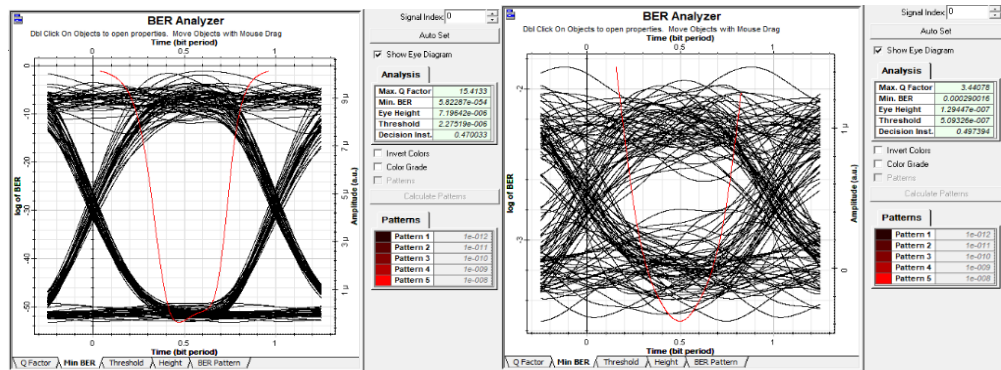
BER Analyzer
Dbl Click On Objects to open properties. Move Objects with Mouse Drag
Time (bit period)
0 0.5 1
0
-10
-20
-30
-40
-50
log of BER
9μ
7μ
5μ
3μ
1μ
Amplitude (a.u.)
0 0.5 1
Time (bit period)
Q Factor | Min BER | Threshold | Height | BER Pattern

Signal Index: 0
Auto Set
Show Eye Diagram
Analysis

| | |
|---|---|
| Max. Q Factor | 15.4133 |
| Min. BER | 5.82287e-054 |
| Eye Height | 7.19642e-006 |
| Threshold | 2.27519e-006 |
| Decision Inst. | 0.470033 |

Invert Colors
Color Grade
Patterns
Calculate Patterns
Patterns

| | |
|---|---|
| Pattern 1 | 1e-012 |
| Pattern 2 | 1e-011 |
| Pattern 3 | 1e-010 |
| Pattern 4 | 1e-009 |
| Pattern 5 | 1e-008 |

BER Analyzer
Dbl Click On Objects to open properties. Move Objects with Mouse Drag
Time (bit period)
0 0.5 1
-2
-3
log of BER
1μ
0
Amplitude (a.u.)
0 0.5 1
Time (bit period)
Q Factor | Min BER | Threshold | Height | BER Pattern

Signal Index: 0
Auto Set
Show Eye Diagram
Analysis

| | |
|---|---|
| Max. Q Factor | 3.44078 |
| Min. BER | 0.000290016 |
| Eye Height | 1.29447e-007 |
| Threshold | 5.09326e-007 |
| Decision Inst. | 0.497394 |

Invert Colors
Color Grade
Patterns
Calculate Patterns
Patterns

| | |
|---|---|
| Pattern 1 | 1e-012 |
| Pattern 2 | 1e-011 |
| Pattern 3 | 1e-010 |
| Pattern 4 | 1e-009 |
| Pattern 5 | 1e-008 |